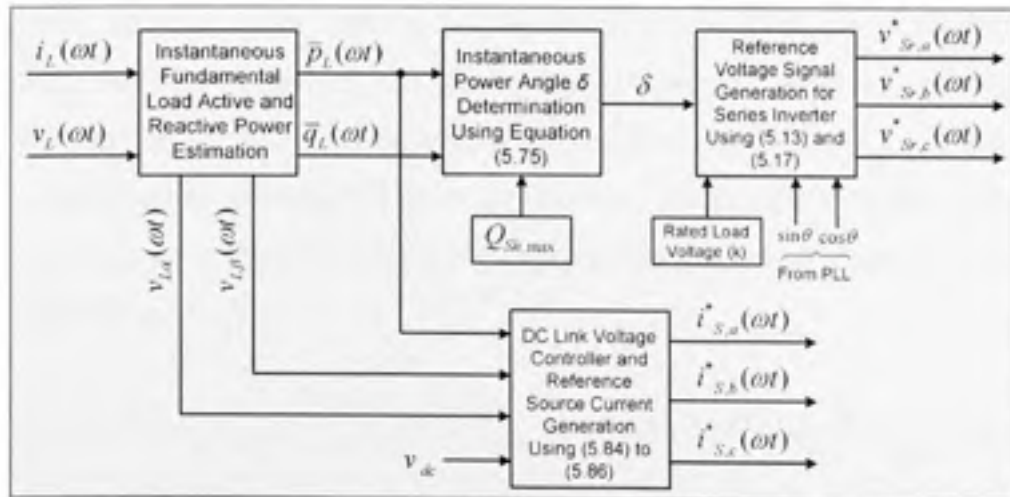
$i_L(\omega t)$

$v_L(\omega t)$

Instantaneous Fundamental Load Active and Reactive Power Estimation

$\overline{p}_L(\omega t)$

$\overline{q}_L(\omega t)$

Instantaneous Power Angle $\delta$ Determination Using Equation (5.75)

$\delta$

$Q_{Sh,max}$

Reference Voltage Signal Generation for Series Inverter Using (5.13) and (5.17)

$v^*_{Sr,a}(\omega t)$

$v^*_{Sr,b}(\omega t)$

$v^*_{Sr,c}(\omega t)$

Rated Load Voltage (k)

$\sin\theta$ $\cos\theta$

From PLL

$v_{L\alpha}(\omega t)$

$v_{L\beta}(\omega t)$

DC Link Voltage Controller and Reference Source Current Generation Using (5.84) to (5.86)

$i^*_{S,a}(\omega t)$

$i^*_{S,b}(\omega t)$

$i^*_{S,c}(\omega t)$

$v_{dc}$